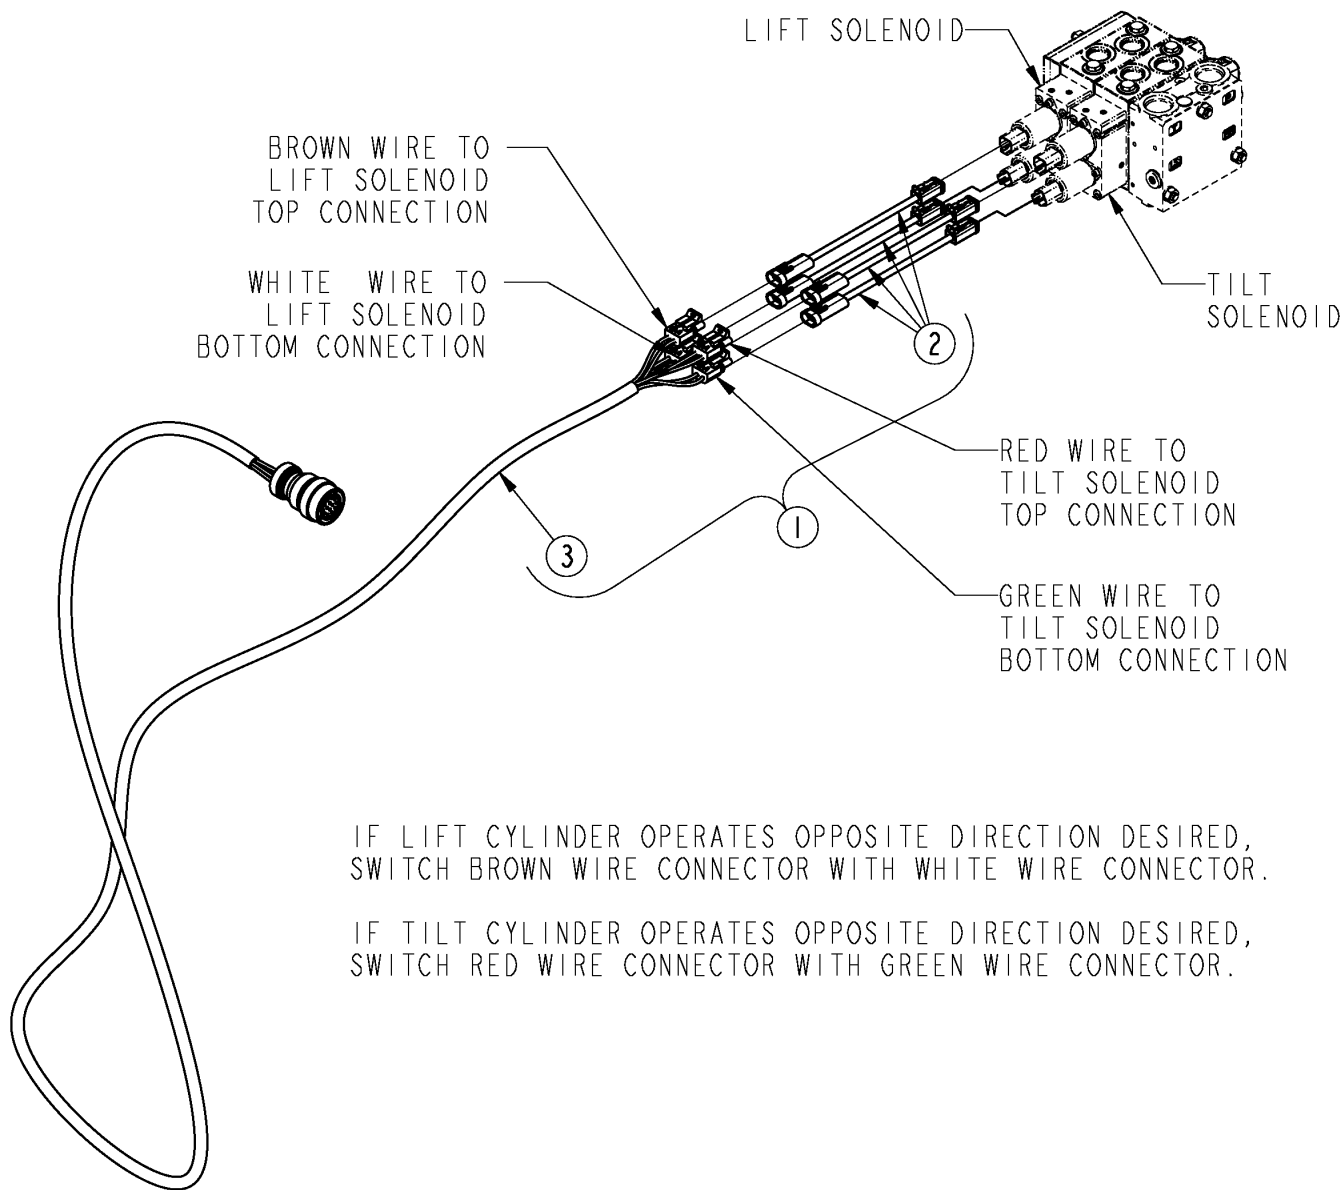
LIFT SOLENOID

BROWN WIRE TO LIFT SOLENOID TOP CONNECTION

WHITE WIRE TO LIFT SOLENOID BOTTOM CONNECTION

TILT SOLENOID

2

RED WIRE TO TILT SOLENOID TOP CONNECTION

1

3

GREEN WIRE TO TILT SOLENOID BOTTOM CONNECTION

IF LIFT CYLINDER OPERATES OPPOSITE DIRECTION DESIRED, SWITCH BROWN WIRE CONNECTOR WITH WHITE WIRE CONNECTOR.

IF TILT CYLINDER OPERATES OPPOSITE DIRECTION DESIRED, SWITCH RED WIRE CONNECTOR WITH GREEN WIRE CONNECTOR.